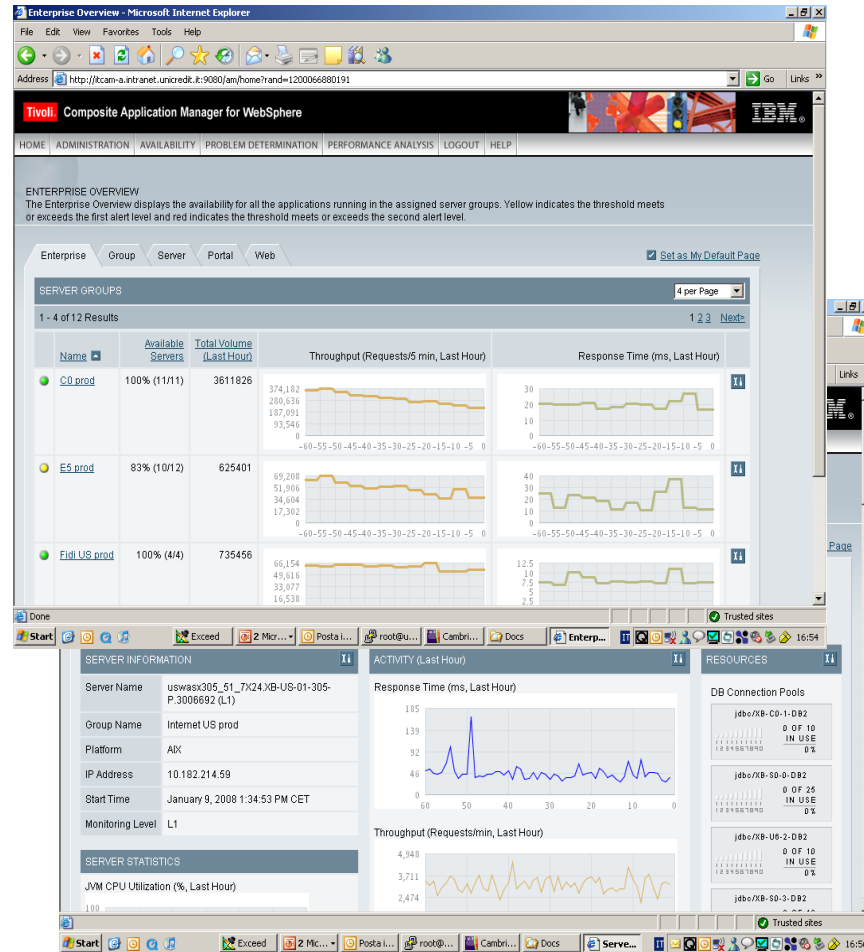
Enterprise Overview - Microsoft Internet Explorer

File Edit View Favorites Tools Help

Address http://itcam-a.intranet.unicredit.it:9080/am/home?rand=1200066880191

Go Links

Tivoli. Composite Application Manager for WebSphere

IBM.

HOME ADMINISTRATION AVAILABILITY PROBLEM DETERMINATION PERFORMANCE ANALYSIS LOGOUT HELP

ENTERPRISE OVERVIEW
The Enterprise Overview displays the availability for all the applications running in the assigned server groups. Yellow indicates the threshold meets or exceeds the first alert level and red indicates the threshold meets or exceeds the second alert level.

Enterprise Group Server Portal Web

Set as My Default Page

SERVER GROUPS

4 per Page

1 - 4 of 12 Results

1 2 3 Next>

| Name | Available Servers | Total Volume (Last Hour) | Throughput (Requests/5 min, Last Hour) | Response Time (ms, Last Hour) |
|---|---|---|---|---|
| C0 prod | 100% (11/11) | 3611826 | 374,182 280,636 187,091 93,546 0 -60-55-50-45-40-35-30-25-20-15-10-5 0 | 30 20 10 0 -60-55-50-45-40-35-30-25-20-15-10-5 0 |
| E5 prod | 83% (10/12) | 625401 | 69,208 51,906 34,604 17,302 0 -60-55-50-45-40-35-30-25-20-15-10-5 0 | 40 30 20 10 0 -60-55-50-45-40-35-30-25-20-15-10-5 0 |
| Fidi US prod | 100% (4/4) | 735456 | 66,154 49,616 33,077 16,538 | 12.5 10 7.5 5 2.5 |

Done

Trusted sites

Start Exceed 2 Micr... Posta i... root@u... Cambri... Docs Enterp... 16:54

Links

IBM.

Page

SERVER INFORMATION

| Server Name | uswasx305_51_7X24.XB-US-01-305-P.3006692 (L1) |
|---|---|
| Group Name | Internet US prod |
| Platform | AIX |
| IP Address | 10.182.214.59 |
| Start Time | January 9, 2008 1:34:53 PM CET |
| Monitoring Level | L1 |

SERVER STATISTICS

JVM CPU Utilization (%, Last Hour)

100

ACTIVITY (Last Hour)

Response Time (ms, Last Hour)

185 139 92 46 0
60 50 40 30 20 10 0

Throughput (Requests/min, Last Hour)

4,948 3,711 2,474

RESOURCES

DB Connection Pools

jdbc/XB-C0-1-DB2
0 OF 10 IN USE 0%
1234567890

jdbc/XB-S0-0-DB2
0 OF 25 IN USE 0%
1234567890

jdbc/XB-U6-2-DB2
0 OF 10 IN USE 0%
1234567890

jdbc/XB-S0-3-DB2

Trusted sites

Start Exceed 2 Mic... Posta i... root@... Cambri... Docs Serve... 16:5